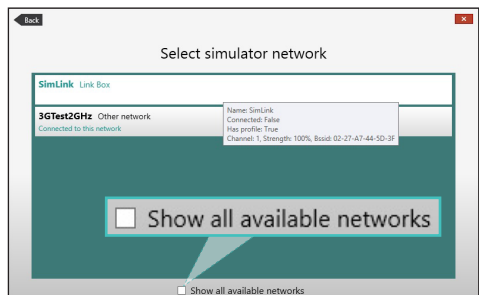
Back

Select simulator network

SimLink Link Box

Name: SimLink
Connected: False
Has profile: True
Channel: 1, Strength: 100%, Bssid: 02-27-A7-44-5D-3F

3GTest2GHz Other network
Connected to this network

Show all available networks

Show all available networks